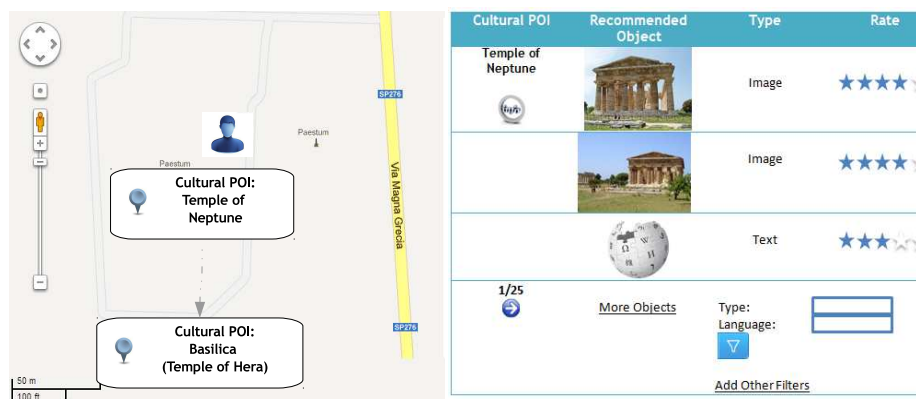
SP276

Paestum

Paestum

Cultural POI: Temple of Neptune

Via Magna Grecia

SP276

Cultural POI: Basilica (Temple of Hera)

50 m

100 ft

| Cultural POI | Recommended Object | Type | Rate |
|---|---|---|---|
| Temple of Neptune | | Image | |
| | | Image | |
| | | Text | |
| 1/25 | More Objects | Type: Language: | |

Add Other Filters